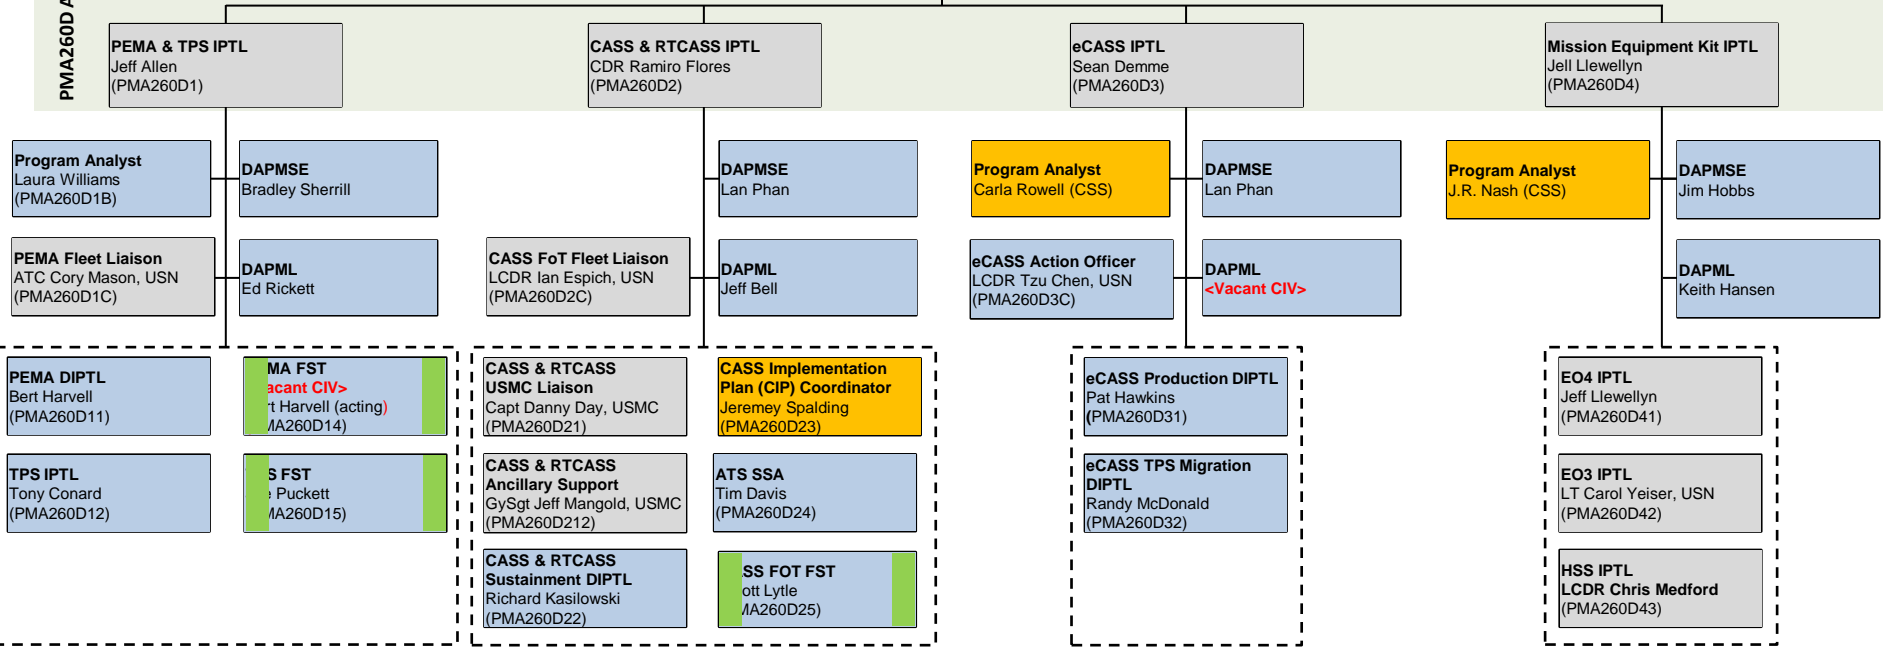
PMA260D A

PEMA & TPS IPTL
Jeff Allen
(PMA260D1)

CASS & RTCASS IPTL
CDR Ramiro Flores
(PMA260D2)

eCASS IPTL
Sean Demme
(PMA260D3)

Mission Equipment Kit IPTL
Jell Llewellyn
(PMA260D4)

Program Analyst
Laura Williams
(PMA260D1B)

DAPMSE
Bradley Sherrill

DAPMSE
Lan Phan

Program Analyst
Carla Rowell (CSS)

DAPMSE
Lan Phan

Program Analyst
J.R. Nash (CSS)

DAPMSE
Jim Hobbs

PEMA Fleet Liaison
ATC Cory Mason, USN
(PMA260D1C)

DAPML
Ed Rickett

CASS FoT Fleet Liaison
LCDR Ian Espich, USN
(PMA260D2C)

DAPML
Jeff Bell

eCASS Action Officer
LCDR Tzu Chen, USN
(PMA260D3C)

DAPML
<Vacant CIV>

DAPML
Keith Hansen

PEMA DIPTL
Bert Harvell
(PMA260D11)

MA FST
acant CIV>
rt Harvell (acting)
MA260D14)

CASS & RTCASS
USMC Liaison
Capt Danny Day, USMC
(PMA260D21)

CASS Implementation Plan (CIP) Coordinator
Jeremey Spalding
(PMA260D23)

eCASS Production DIPTL
Pat Hawkins
(PMA260D31)

EO4 IPTL
Jeff Llewellyn
(PMA260D41)

TPS IPTL
Tony Conard
(PMA260D12)

S FST
e Puckett
MA260D15)

CASS & RTCASS
Ancillary Support
GySgt Jeff Mangold, USMC
(PMA260D212)

ATS SSA
Tim Davis
(PMA260D24)

eCASS TPS Migration DIPTL
Randy McDonald
(PMA260D32)

EO3 IPTL
LT Carol Yeiser, USN
(PMA260D42)

CASS & RTCASS
Sustainment DIPTL
Richard Kasilowski
(PMA260D22)

SS FOT FST
ott Lytle
MA260D25)

HSS IPTL
LCDR Chris Medford
(PMA260D43)